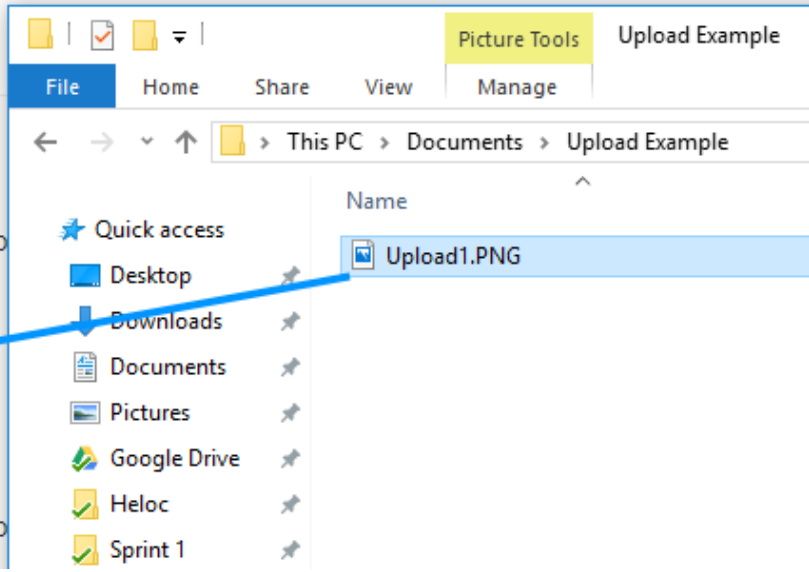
Picture Tools

Upload Example

File

Home

Share

View

Manage

This PC › Documents › Upload Example

Name

Upload1.PNG

Quick access

Desktop

Downloads

Documents

Pictures

Google Drive

Heloc

Sprint 1